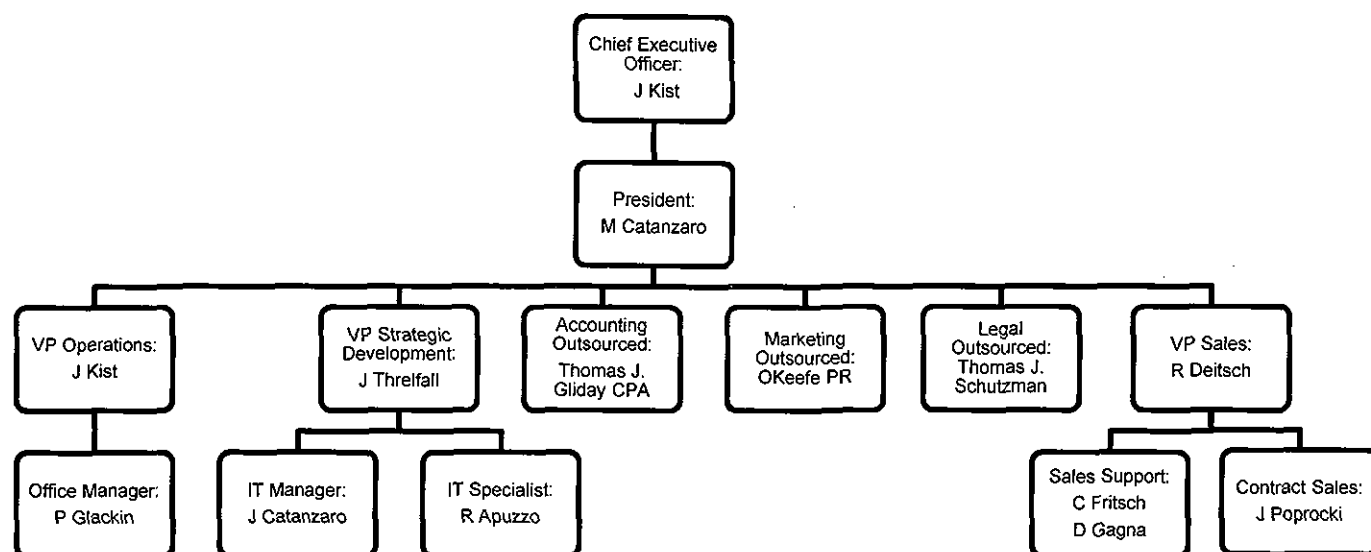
Chief Executive Officer:
J Kist

President:
M Catanzaro

VP Operations:
J Kist

VP Strategic Development:
J Threlfall

Accounting Outsourced:
Thomas J. Gliday CPA

Marketing Outsourced:
OKeefe PR

Legal Outsourced:
Thomas J. Schutzman

VP Sales:
R Deitsch

Office Manager:
P Glackin

IT Manager:
J Catanzaro

IT Specialist:
R Apuzzo

Sales Support:
C Fritsch
D Gagna

Contract Sales:
J Poprocki